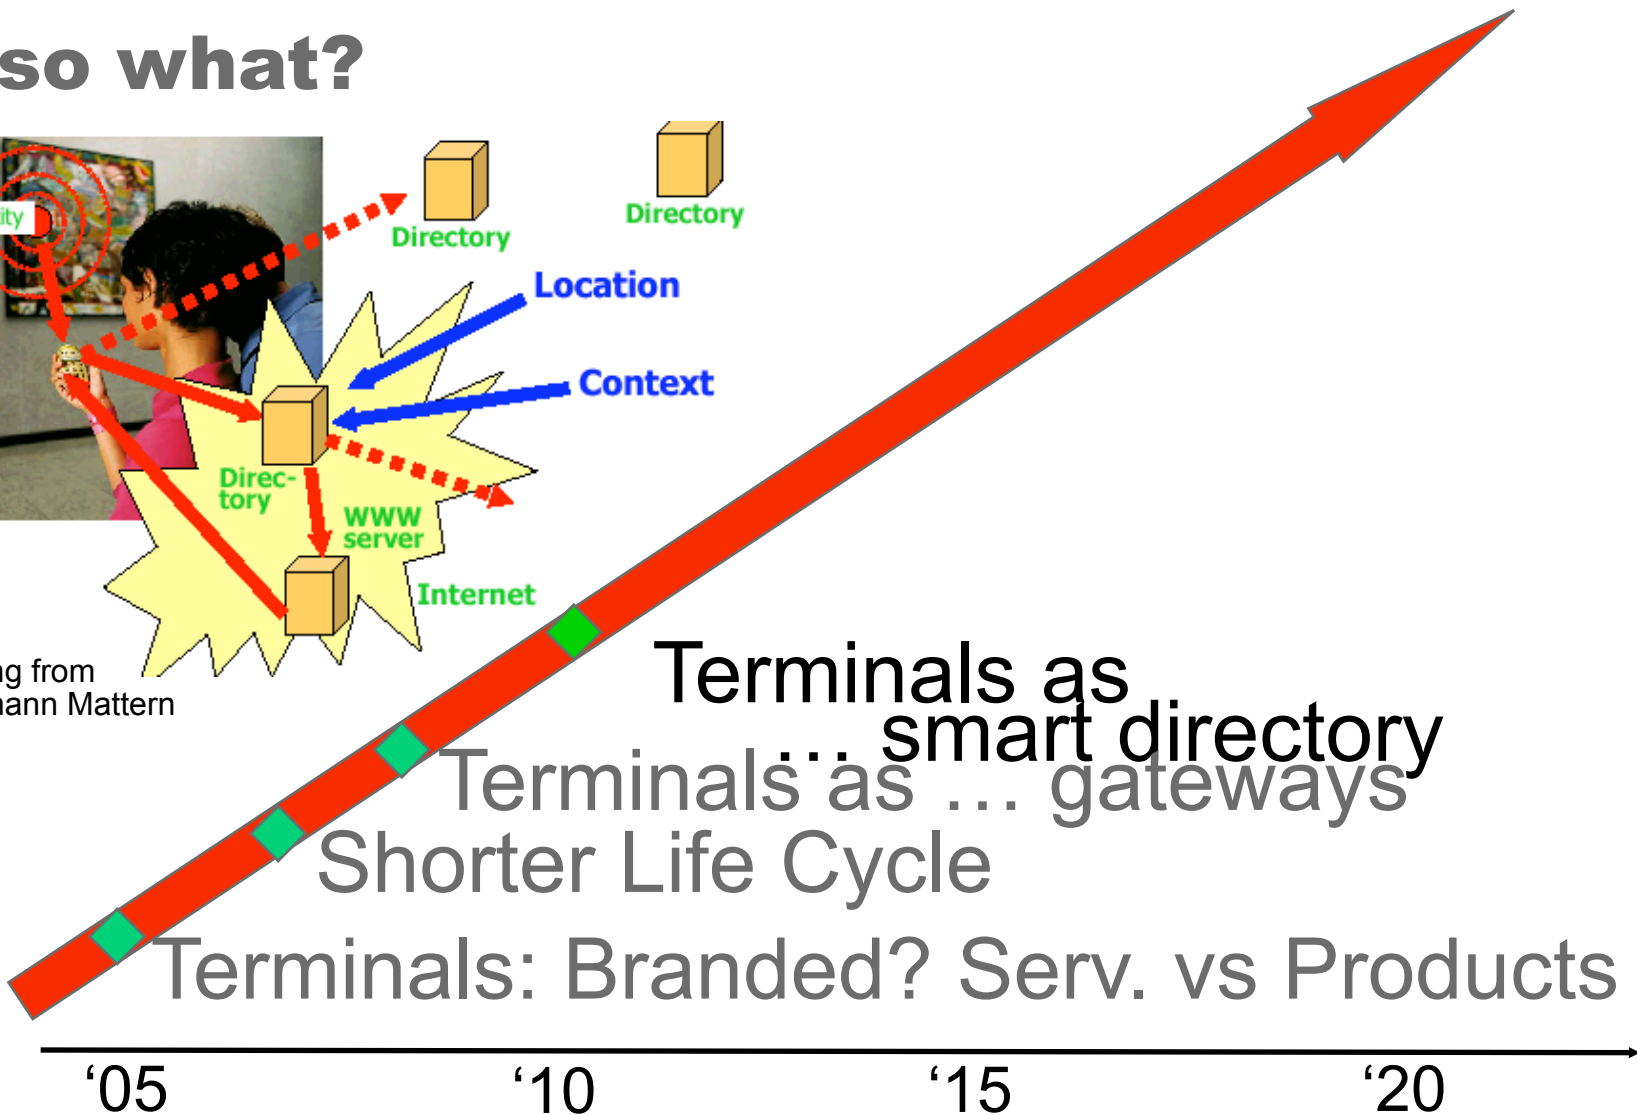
so what?

ity

Directory

Directory

Location

Context

Directory

WWW server

Internet

ng from
ann Mattern

Terminals as … smart directory

Terminals as … gateways

Shorter Life Cycle

Terminals: Branded? Serv. vs Products

‘05

‘10

‘15

‘20